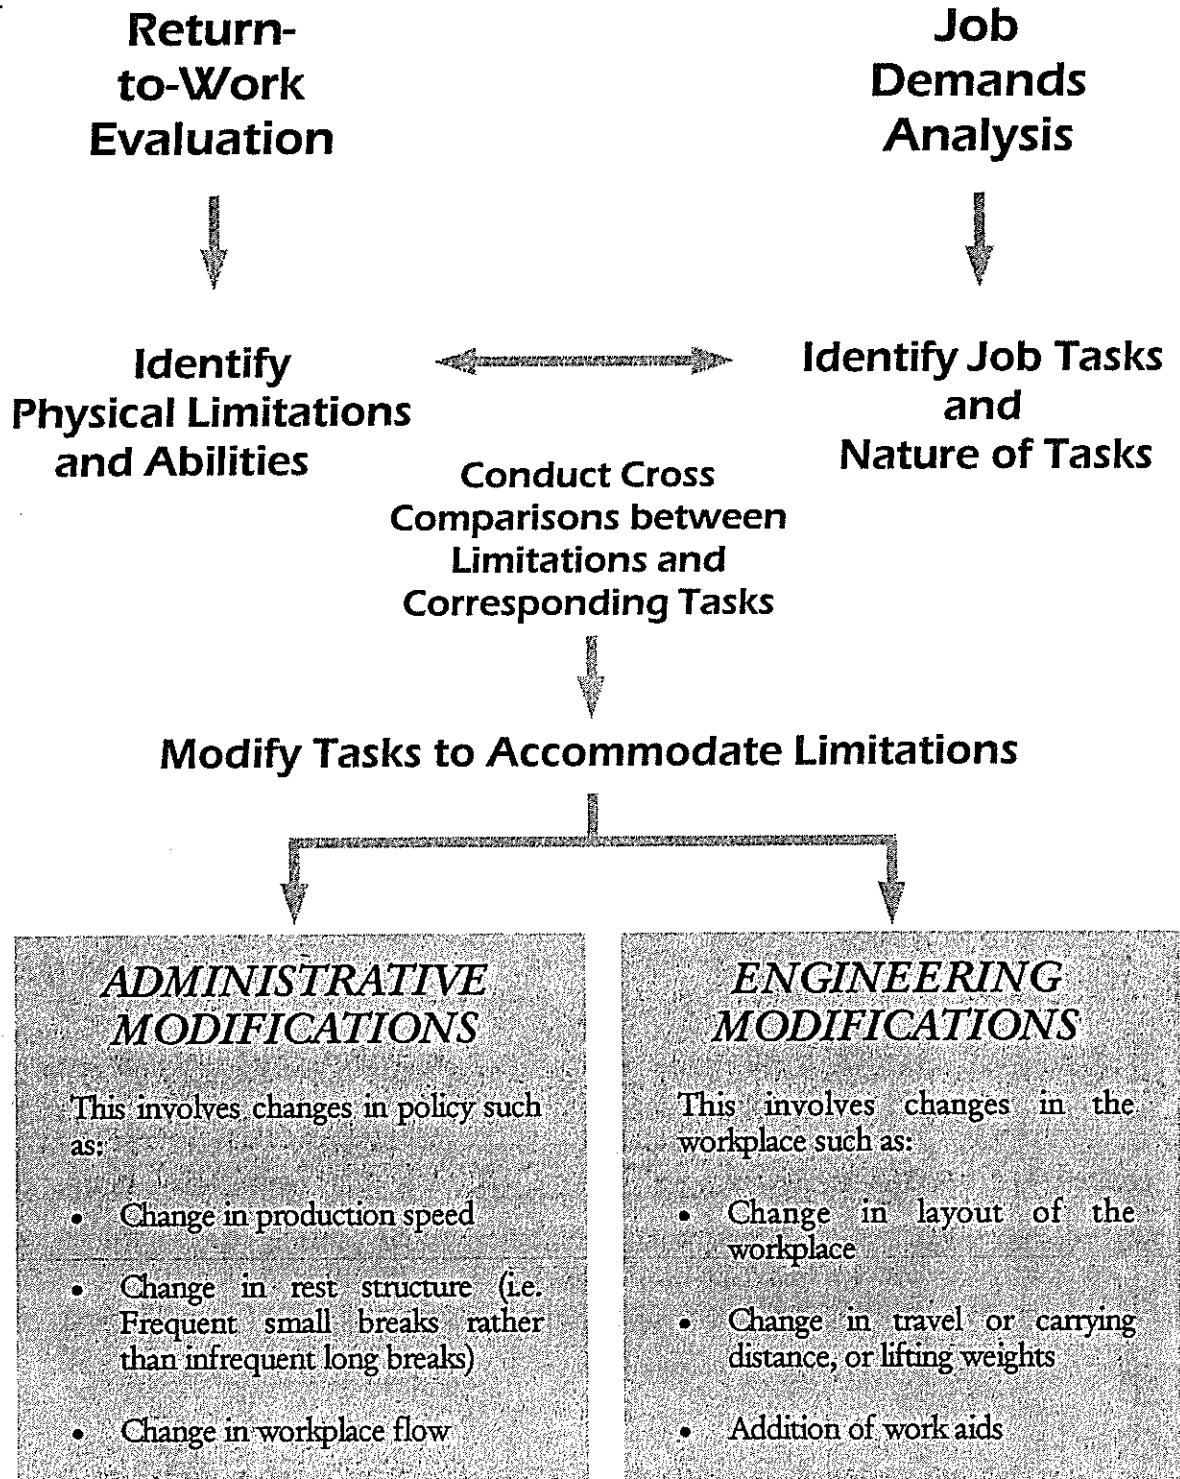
Return-to-Work Evaluation

Job Demands Analysis

Identify Physical Limitations and Abilities

Identify Job Tasks and Nature of Tasks

Conduct Cross Comparisons between Limitations and Corresponding Tasks

Modify Tasks to Accommodate Limitations

ADMINISTRATIVE MODIFICATIONS

This involves changes in policy such as:

- Change in production speed
- Change in rest structure (i.e. Frequent small breaks rather than infrequent long breaks)
- Change in workplace flow

ENGINEERING MODIFICATIONS

This involves changes in the workplace such as:

- Change in layout of the workplace
- Change in travel or carrying distance, or lifting weights
- Addition of work aids